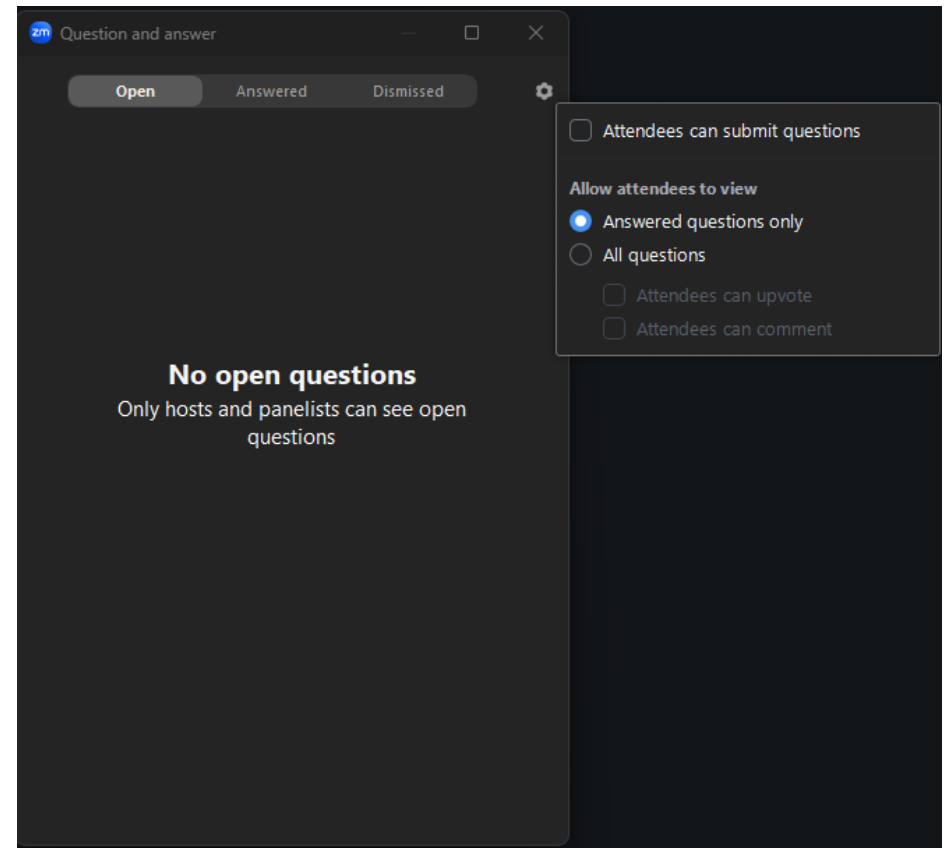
zm Question and answer

Open
Answered
Dismissed

Attendees can submit questions

Allow attendees to view
Answered questions only
All questions
Attendees can upvote
Attendees can comment

No open questions
Only hosts and panelists can see open questions